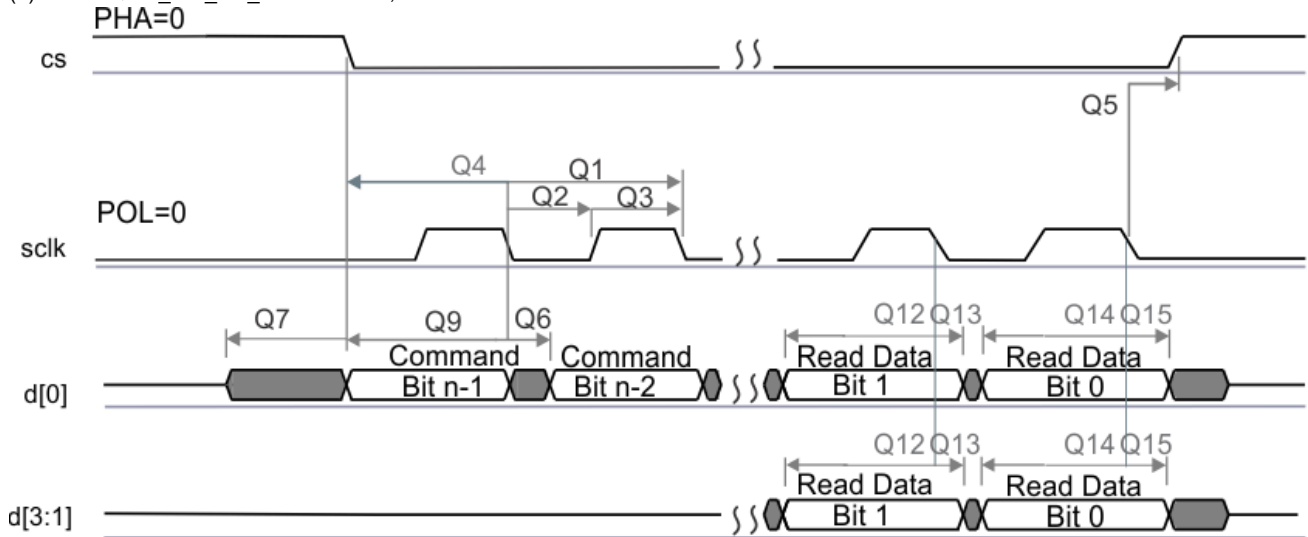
PHA=0

cs

Q5

Q4 Q1

Q2 Q3

POL=0

sclk

Q7 Q9 Q6

Q12 Q13 Q14 Q15

Command Bit n-1

Command Bit n-2

Read Data Bit 1

Read Data Bit 0

d[0]

Q12 Q13 Q14 Q15

Read Data Bit 1

Read Data Bit 0

d[3:1]